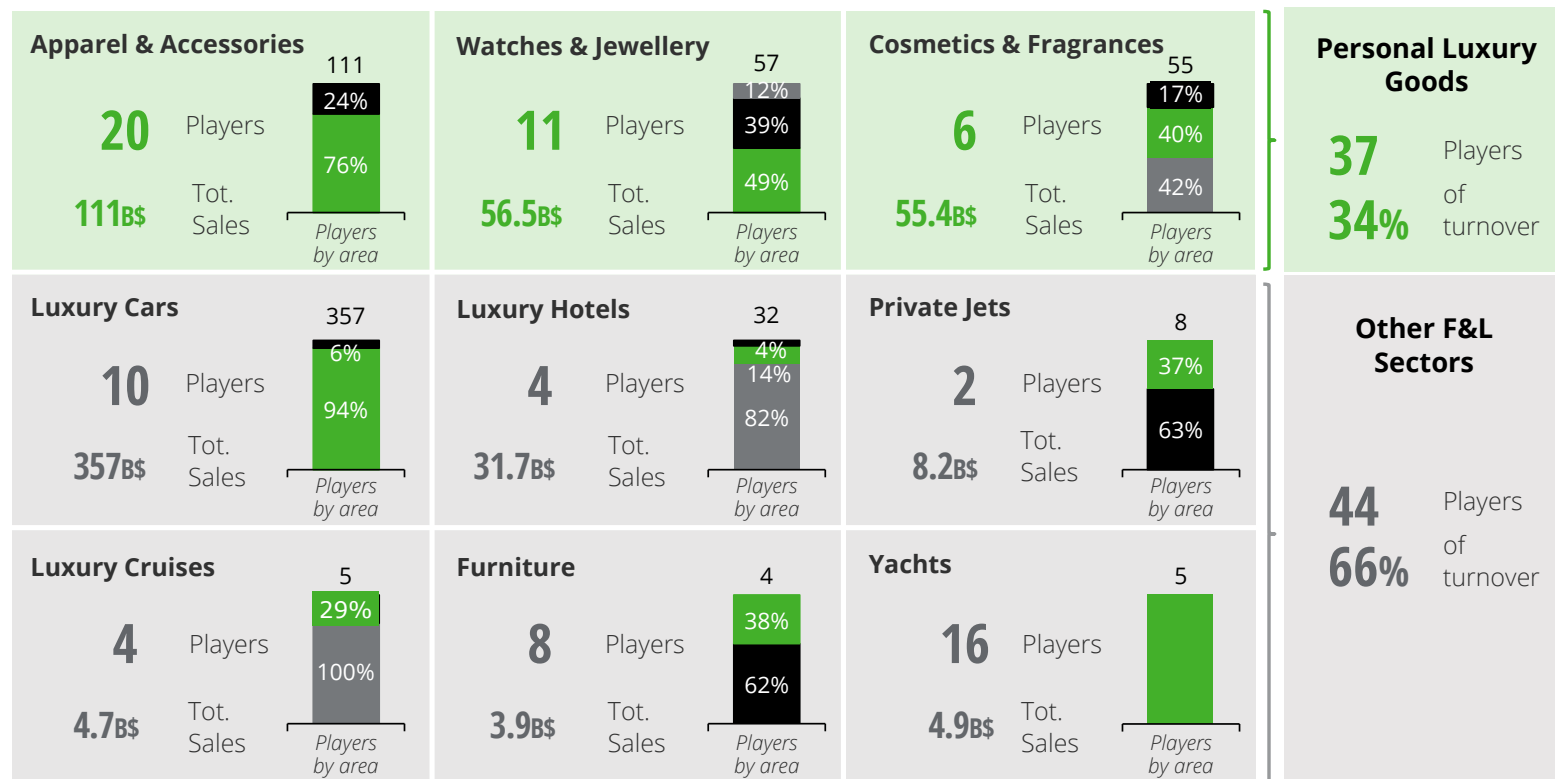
Apparel & Accessories
20 Players
111B$ Tot. Sales
111
24%
76%
Players by area

Watches & Jewellery
11 Players
56.5B$ Tot. Sales
57
12%
39%
49%
Players by area

Cosmetics & Fragrances
6 Players
55.4B$ Tot. Sales
55
17%
40%
42%
Players by area

Personal Luxury Goods
37 Players
34% of turnover

Luxury Cars
10 Players
357B$ Tot. Sales
357
6%
94%
Players by area

Luxury Hotels
4 Players
31.7B$ Tot. Sales
32
4%
14%
82%
Players by area

Private Jets
2 Players
8.2B$ Tot. Sales
8
37%
63%
Players by area

Luxury Cruises
4 Players
4.7B$ Tot. Sales
5
29%
100%
Players by area

Furniture
8 Players
3.9B$ Tot. Sales
4
38%
62%
Players by area

Yachts
16 Players
4.9B$ Tot. Sales
5
Players by area

Other F&L Sectors
44 Players
66% of turnover